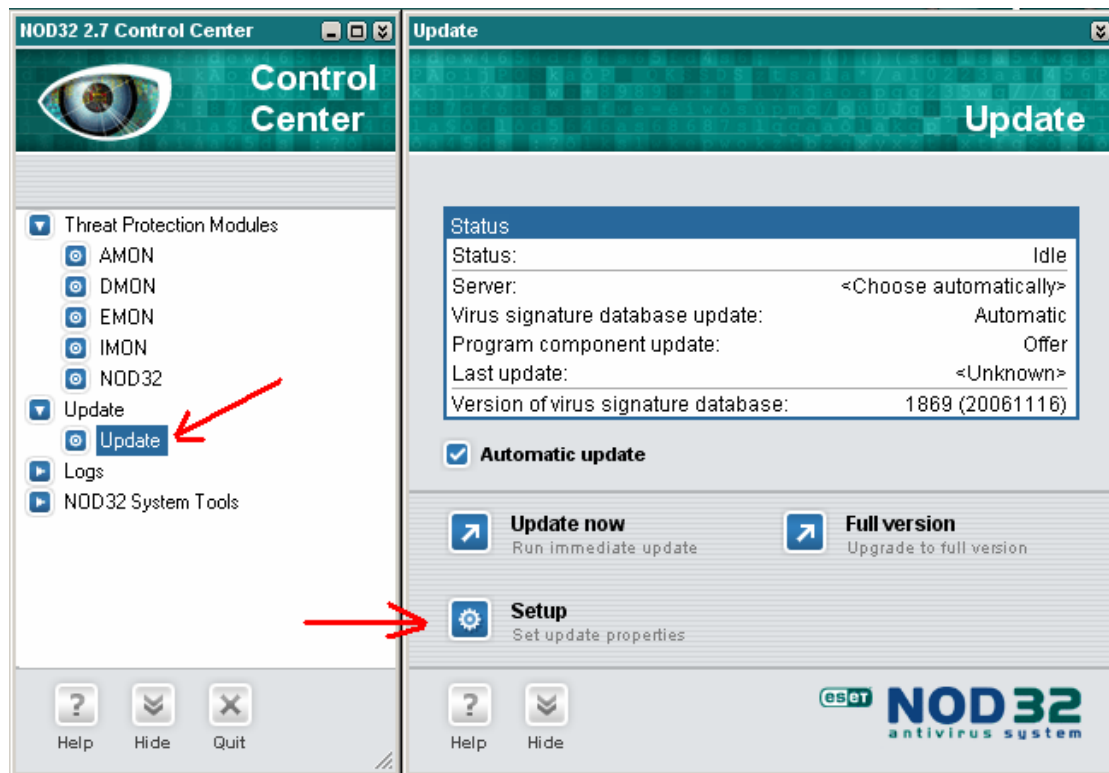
NOD32 2.7 Control Center

Control Center

Threat Protection Modules
AMON
DMON
EMON
IMON
NOD32
Update
Update
Logs
NOD32 System Tools

Help Hide Quit

Update

Update

| Status | |
|---|---|
| Status: | Idle |
| Server: | <Choose automatically> |
| Virus signature database update: | Automatic |
| Program component update: | Offer |
| Last update: | <Unknown> |
| Version of virus signature database: | 1869 (20061116) |

Automatic update

Update now
Run immediate update

Full version
Upgrade to full version

Setup
Set update properties

Help Hide

eset NOD32 antivirus system